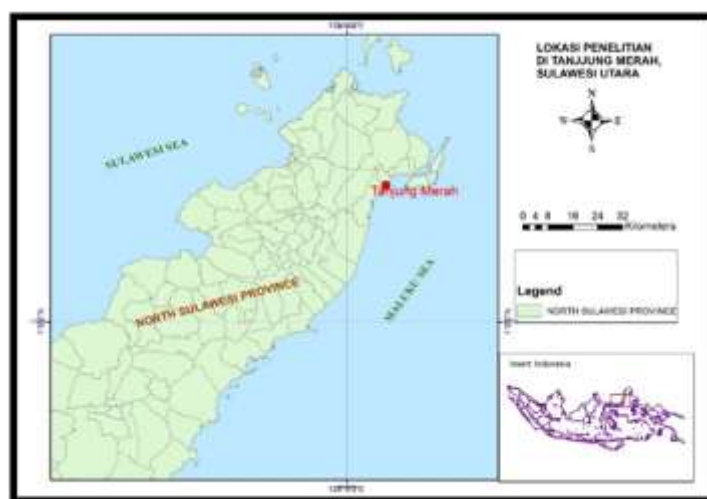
LOKASI PENELITIAN
DI TANJUNG MERAH,
SULAWESI UTARA

N
W E
S

SULAWESI SEA

Tanjung Merah

0 4 8 16 24 32
Kilometers

MALUKU SEA

NORTH SULAWESI PROVINCE

Legend
NORTH SULAWESI PROVINCE

Insert Indonesia

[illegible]
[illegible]
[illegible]
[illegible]